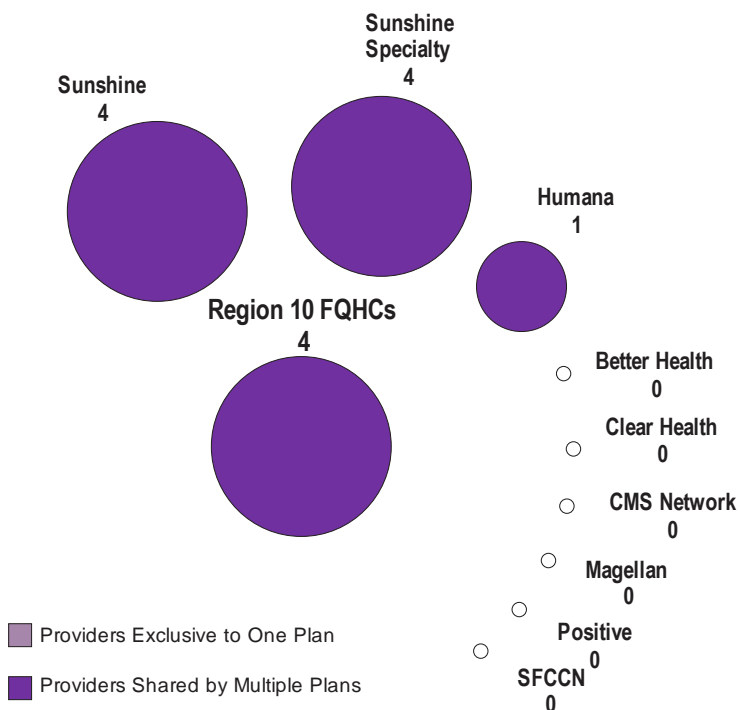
Sunshine
4

Sunshine Specialty
4

Humana
1

Region 10 FQHCs
4

Better Health
0

Clear Health
0

CMS Network
0

Magellan
0

Positive
0

SFCCN
0

Providers Exclusive to One Plan

Providers Shared by Multiple Plans